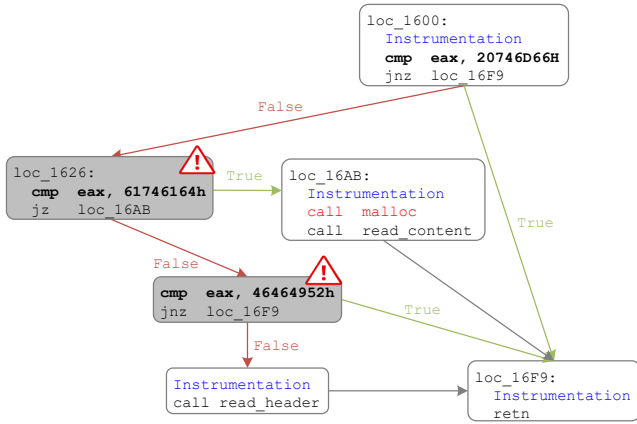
loc_1600:
Instrumentation
cmp eax, 20746D66H
jnz loc_16F9

False

True

loc_1626:
cmp eax, 61746164h
jz loc_16AB

True

loc_16AB:
Instrumentation
call malloc
call read_content

True

False

cmp eax, 46464952h
jnz loc_16F9

True

False

Instrumentation
call read_header

loc_16F9:
Instrumentation
retn